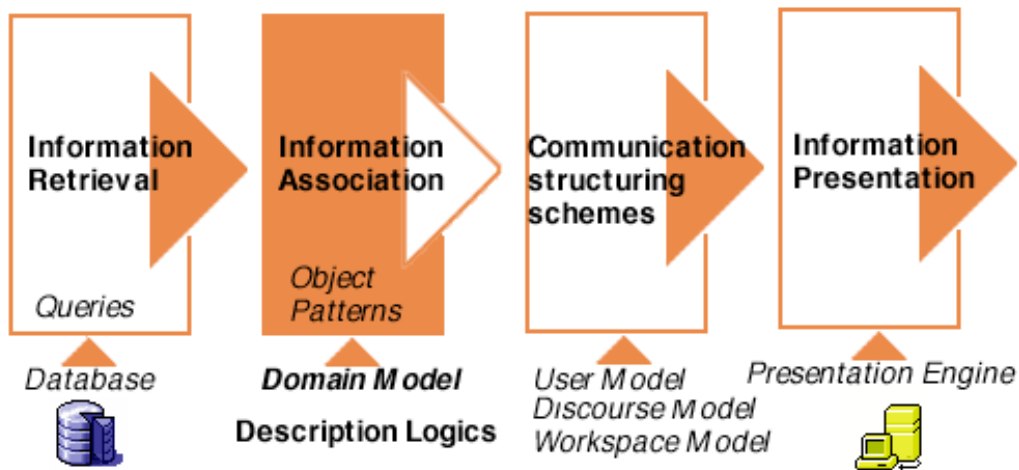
Information Retrieval

Queries

Database

Information Association

Object Patterns

Domain Model

Description Logics

Communication structuring schemes

User Model
Discourse Model
Workspace Model

Information Presentation

Presentation Engine